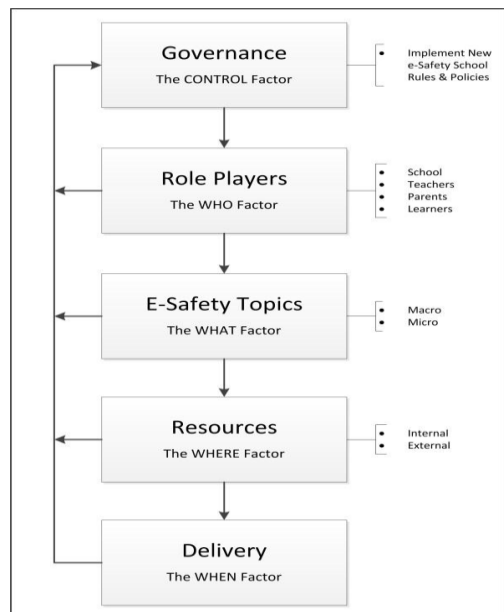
Governance
The CONTROL Factor

- Implement New e-Safety School Rules & Policies

Role Players
The WHO Factor

- School
- Teachers
- Parents
- Learners

E-Safety Topics
The WHAT Factor

- Macro
- Micro

Resources
The WHERE Factor

- Internal
- External

Delivery
The WHEN Factor